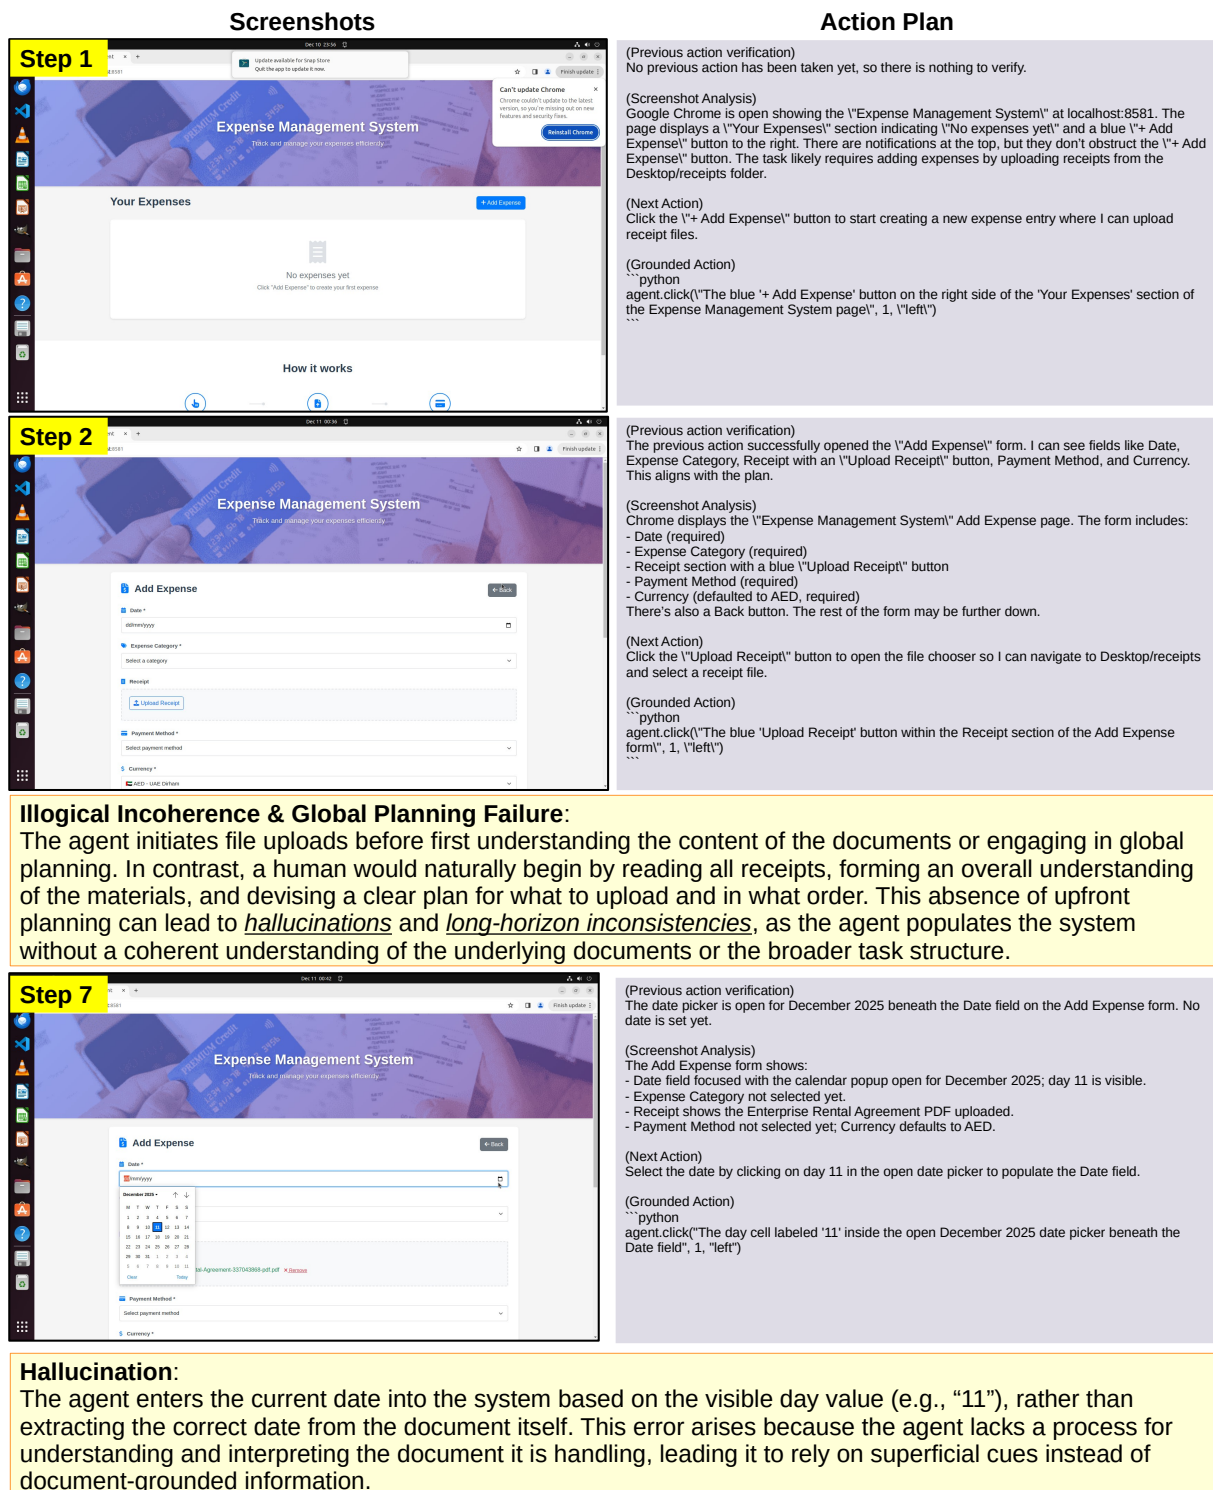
Screenshots

Action Plan

Step 1

Update available for Snap Store
Quit the app to update it now.

Can't update Chrome
Chrome couldn't update to the latest version, so you're missing out on new features and security fixes.
Reinstall Chrome

Finish update

Expense Management System
Track and manage your expenses efficiently

Your Expenses
+ Add Expense
No expenses yet
Click "Add Expense" to create your first expense

How it works

(Previous action verification)
No previous action has been taken yet, so there is nothing to verify.

(Screenshot Analysis)
Google Chrome is open showing the \"Expense Management System\" at localhost:8581. The page displays a \"Your Expenses\" section indicating \"No expenses yet\" and a blue \"+ Add Expense\" button to the right. There are notifications at the top, but they don't obstruct the \"+ Add Expense\" button. The task likely requires adding expenses by uploading receipts from the Desktop/receipts folder.

(Next Action)
Click the \"+ Add Expense\" button to start creating a new expense entry where I can upload receipt files.

(Grounded Action)
```python
agent.click(\"The blue '+ Add Expense' button on the right side of the 'Your Expenses' section of the Expense Management System page\", 1, \"left\")
```

Step 2

Expense Management System
Track and manage your expenses efficiently

Add Expense
Back
Date *
dd/mm/yyyy
Expense Category *
Select a category
Receipt
Upload Receipt
Payment Method *
Select payment method
Currency *
AED - UAE Dirham

(Previous action verification)
The previous action successfully opened the \"Add Expense\" form. I can see fields like Date, Expense Category, Receipt with an \"Upload Receipt\" button, Payment Method, and Currency. This aligns with the plan.

(Screenshot Analysis)
Chrome displays the \"Expense Management System\" Add Expense page. The form includes:
- Date (required)
- Expense Category (required)
- Receipt section with a blue \"Upload Receipt\" button
- Payment Method (required)
- Currency (defaulted to AED, required)
There's also a Back button. The rest of the form may be further down.

(Next Action)
Click the \"Upload Receipt\" button to open the file chooser so I can navigate to Desktop/receipts and select a receipt file.

(Grounded Action)
```python
agent.click(\"The blue 'Upload Receipt' button within the Receipt section of the Add Expense form\", 1, \"left\")
```

Illogical Incoherence & Global Planning Failure:
The agent initiates file uploads before first understanding the content of the documents or engaging in global planning. In contrast, a human would naturally begin by reading all receipts, forming an overall understanding of the materials, and devising a clear plan for what to upload and in what order. This absence of upfront planning can lead to hallucinations and long-horizon inconsistencies, as the agent populates the system without a coherent understanding of the underlying documents or the broader task structure.

Step 7

Expense Management System
Track and manage your expenses efficiently

Add Expense
Back
Date *
mm/yyyy
December 2025
Clear
Today
al-Agreement-337043868-pdf.pdf
Remove
Payment Method *
Select payment method
Currency *

(Previous action verification)
The date picker is open for December 2025 beneath the Date field on the Add Expense form. No date is set yet.

(Screenshot Analysis)
The Add Expense form shows:
- Date field focused with the calendar popup open for December 2025; day 11 is visible.
- Expense Category not selected yet.
- Receipt shows the Enterprise Rental Agreement PDF uploaded.
- Payment Method not selected yet; Currency defaults to AED.

(Next Action)
Select the date by clicking on day 11 in the open date picker to populate the Date field.

(Grounded Action)
```python
agent.click("The day cell labeled '11' inside the open December 2025 date picker beneath the Date field", 1, "left")

Hallucination:
The agent enters the current date into the system based on the visible day value (e.g., “11”), rather than extracting the correct date from the document itself. This error arises because the agent lacks a process for understanding and interpreting the document it is handling, leading it to rely on superficial cues instead of document-grounded information.